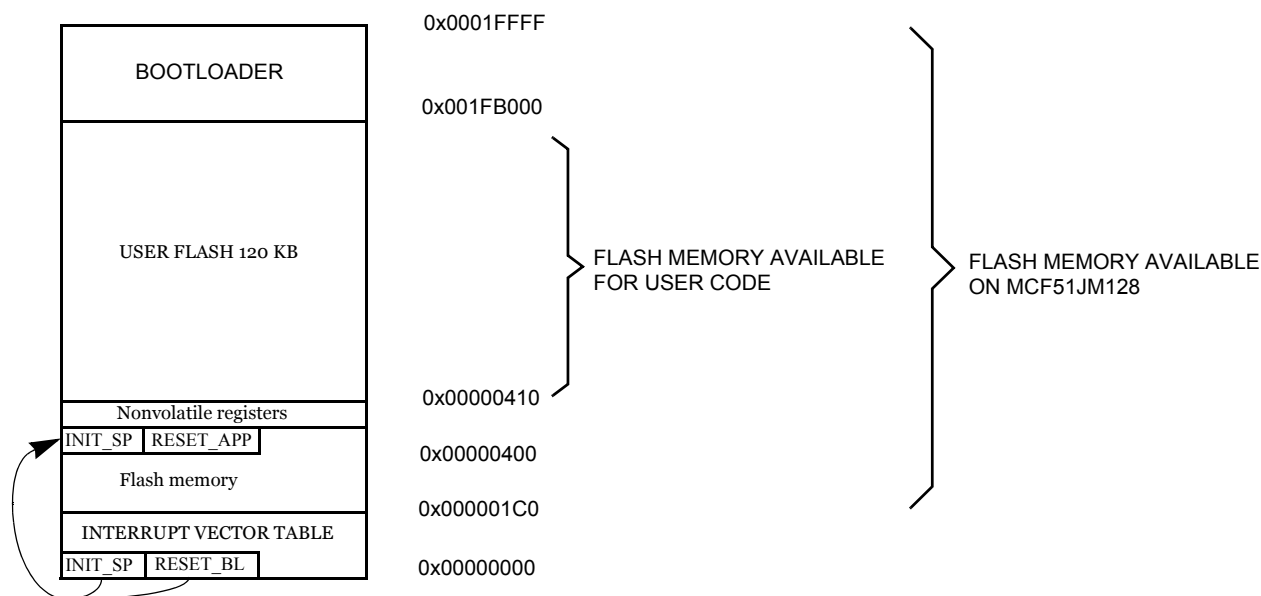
BOOTLOADER

USER FLASH 120 KB

Nonvolatile registers

INIT_SP RESET_APP

Flash memory

INTERRUPT VECTOR TABLE

INIT_SP RESET_BL

0x0001FFFF

0x001FB000

0x00000410

0x00000400

0x000001C0

0x00000000

FLASH MEMORY AVAILABLE FOR USER CODE

FLASH MEMORY AVAILABLE ON MCF51JM128